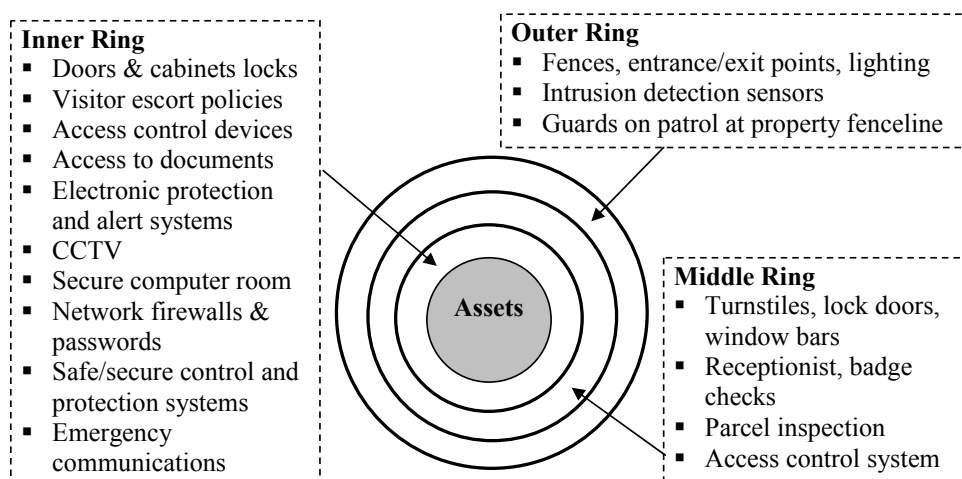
**Inner Ring**
- Doors & cabinets locks
- Visitor escort policies
- Access control devices
- Access to documents
- Electronic protection and alert systems
- CCTV
- Secure computer room
- Network firewalls & passwords
- Safe/secure control and protection systems
- Emergency communications

**Outer Ring**
- Fences, entrance/exit points, lighting
- Intrusion detection sensors
- Guards on patrol at property fenceline

Assets

**Middle Ring**
- Turnstiles, lock doors, window bars
- Receptionist, badge checks
- Parcel inspection
- Access control system